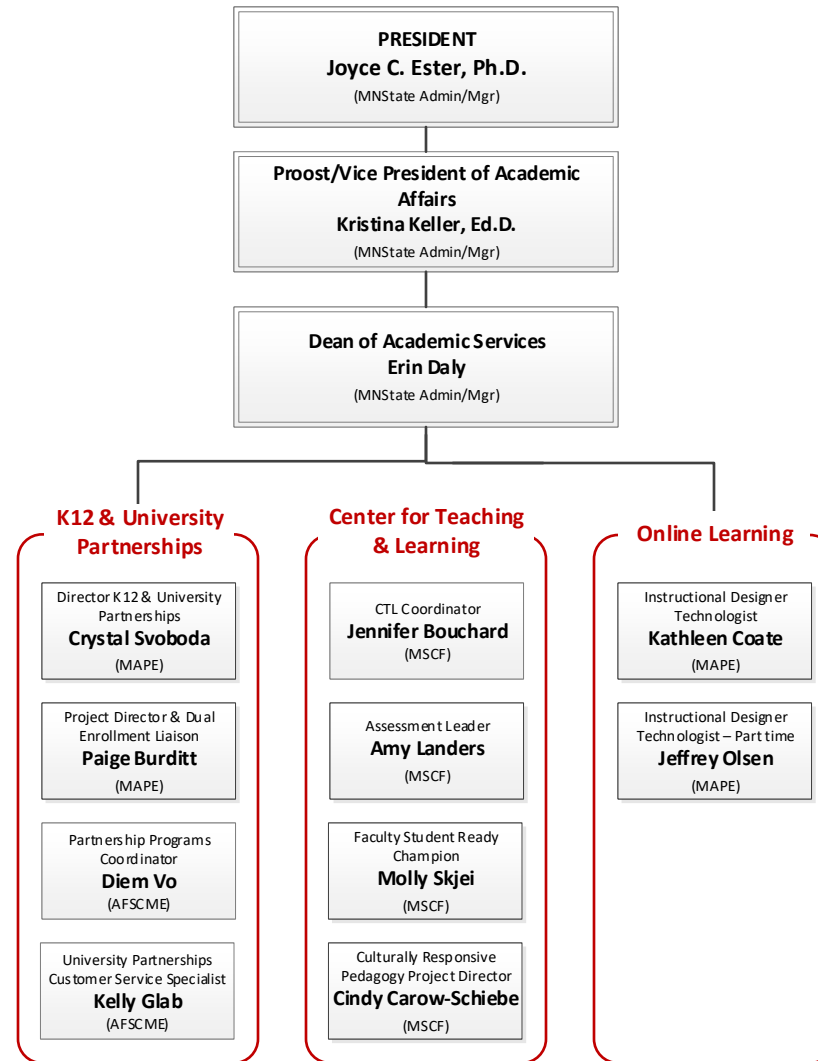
PRESIDENT
Joyce C. Ester, Ph.D.
(MNState Admin/Mgr)

Proost/Vice President of Academic Affairs
Kristina Keller, Ed.D.
(MNState Admin/Mgr)

Dean of Academic Services
Erin Daly
(MNState Admin/Mgr)

K12 & University Partnerships

Director K12 & University Partnerships
Crystal Svoboda
(MAPE)

Project Director & Dual Enrollment Liaison
Paige Burditt
(MAPE)

Partnership Programs Coordinator
Diem Vo
(AFSCME)

University Partnerships Customer Service Specialist
Kelly Glab
(AFSCME)

Center for Teaching & Learning

CTL Coordinator
Jennifer Bouchard
(MSCF)

Assessment Leader
Amy Landers
(MSCF)

Faculty Student Ready Champion
Molly Skjei
(MSCF)

Culturally Responsive Pedagogy Project Director
Cindy Carow-Schiebe
(MSCF)

Online Learning

Instructional Designer Technologist
Kathleen Coate
(MAPE)

Instructional Designer Technologist – Part time
Jeffrey Olsen
(MAPE)